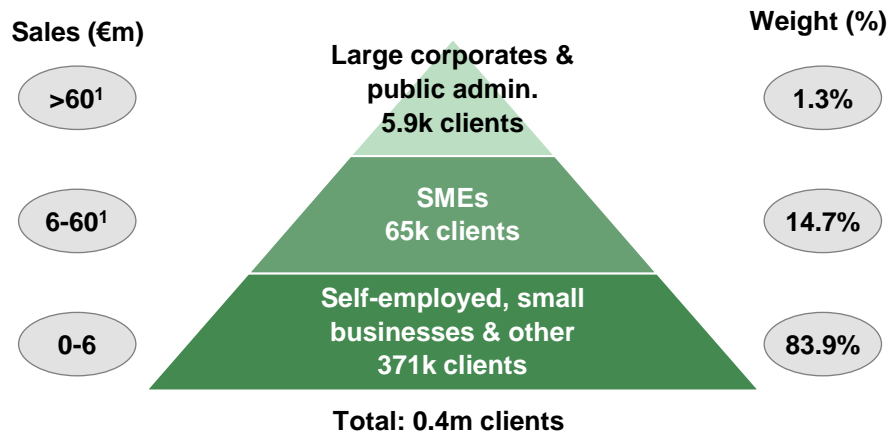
Sales (€m)

Weight (%)

>60$^1$

Large corporates & public admin.
5.9k clients

1.3%

6-60$^1$

SMEs
65k clients

14.7%

0-6

Self-employed, small businesses & other
371k clients

83.9%

Total: 0.4m clients